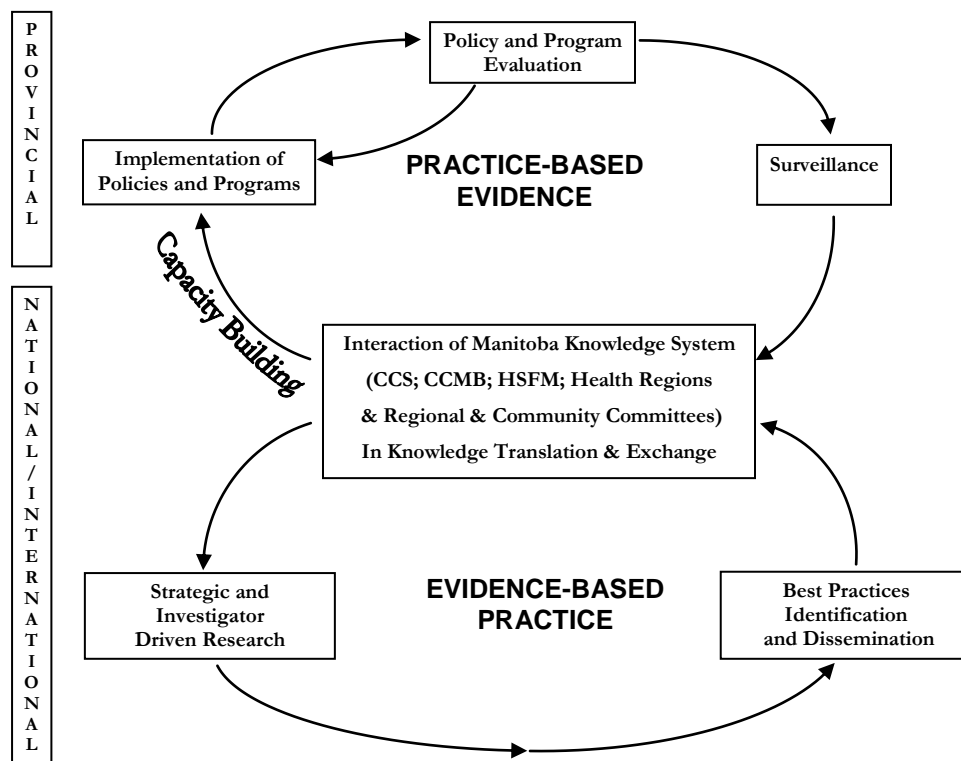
PROVINCIAL

NATIONAL/INTERNATIONAL

Policy and Program Evaluation

Implementation of Policies and Programs

PRACTICE-BASED EVIDENCE

Surveillance

Capacity Building

Interaction of Manitoba Knowledge System (CCS; CCMB; HSFM; Health Regions & Regional & Community Committees) In Knowledge Translation & Exchange

Strategic and Investigator Driven Research

EVIDENCE-BASED PRACTICE

Best Practices Identification and Dissemination